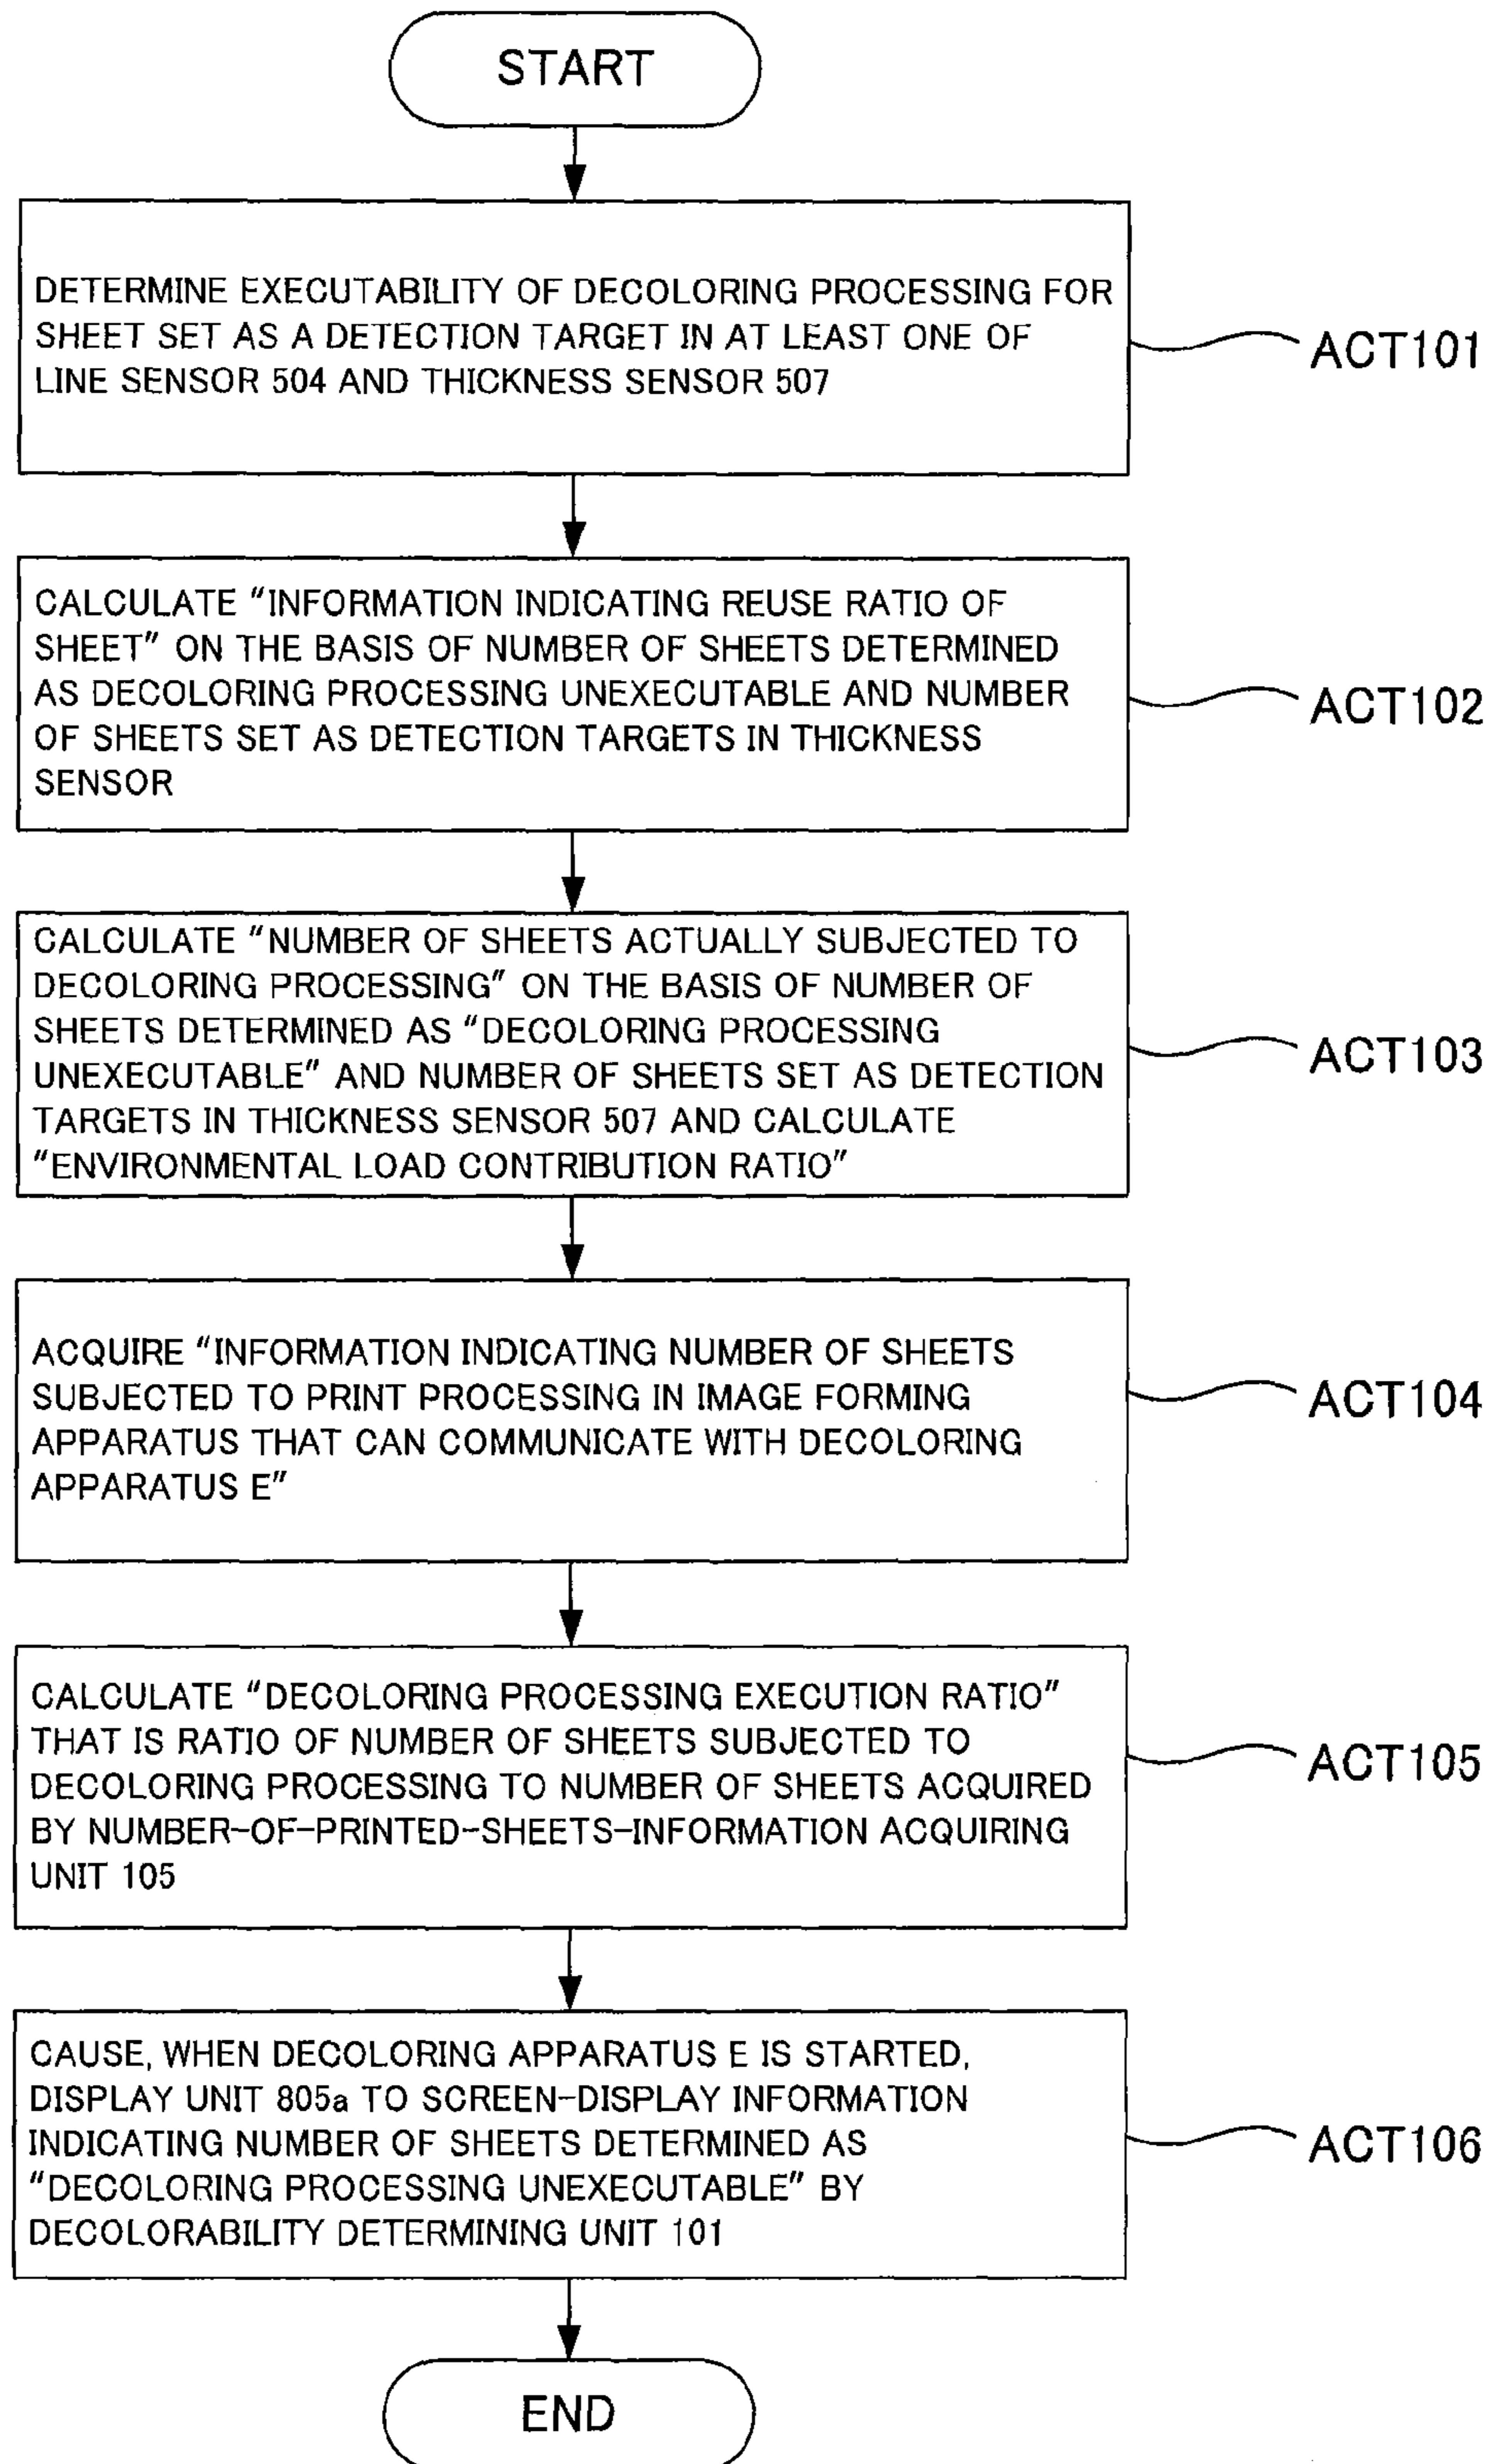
START

DETERMINE EXECUTABILITY OF DECOLORING PROCESSING FOR SHEET SET AS A DETECTION TARGET IN AT LEAST ONE OF LINE SENSOR 504 AND THICKNESS SENSOR 507

ACT101

CALCULATE “INFORMATION INDICATING REUSE RATIO OF SHEET” ON THE BASIS OF NUMBER OF SHEETS DETERMINED AS DECOLORING PROCESSING UNEXECUTABLE AND NUMBER OF SHEETS SET AS DETECTION TARGETS IN THICKNESS SENSOR

ACT102

CALCULATE “NUMBER OF SHEETS ACTUALLY SUBJECTED TO DECOLORING PROCESSING” ON THE BASIS OF NUMBER OF SHEETS DETERMINED AS “DECOLORING PROCESSING UNEXECUTABLE” AND NUMBER OF SHEETS SET AS DETECTION TARGETS IN THICKNESS SENSOR 507 AND CALCULATE “ENVIRONMENTAL LOAD CONTRIBUTION RATIO”

ACT103

ACQUIRE “INFORMATION INDICATING NUMBER OF SHEETS SUBJECTED TO PRINT PROCESSING IN IMAGE FORMING APPARATUS THAT CAN COMMUNICATE WITH DECOLORING APPARATUS E”

ACT104

CALCULATE “DECOLORING PROCESSING EXECUTION RATIO” THAT IS RATIO OF NUMBER OF SHEETS SUBJECTED TO DECOLORING PROCESSING TO NUMBER OF SHEETS ACQUIRED BY NUMBER-OF-PRINTED-SHEETS-INFORMATION ACQUIRING UNIT 105

ACT105

CAUSE, WHEN DECOLORING APPARATUS E IS STARTED, DISPLAY UNIT 805a TO SCREEN-DISPLAY INFORMATION INDICATING NUMBER OF SHEETS DETERMINED AS “DECOLORING PROCESSING UNEXECUTABLE” BY DECOLORABILITY DETERMINING UNIT 101

ACT106

END